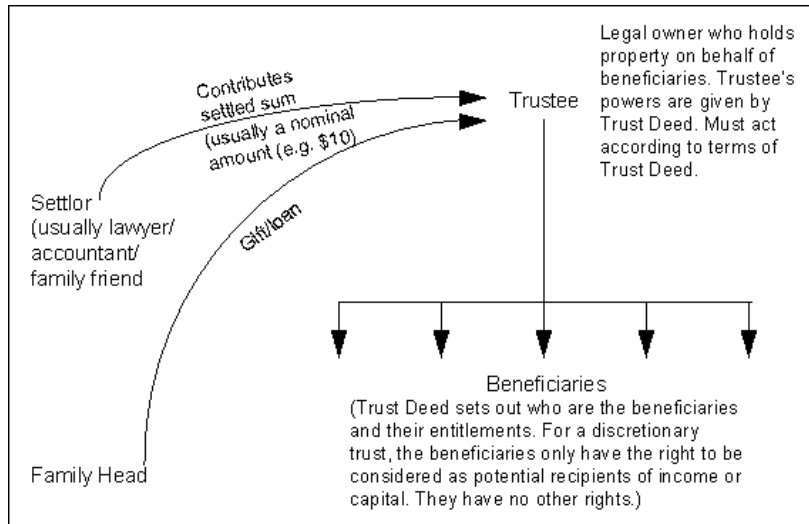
Contributes settled sum (usually a nominal amount (e.g. $10)

Trustee

Legal owner who holds property on behalf of beneficiaries. Trustee's powers are given by Trust Deed. Must act according to terms of Trust Deed.

Settlor (usually lawyer/ accountant/ family friend

Gift/loan

Beneficiaries
(Trust Deed sets out who are the beneficiaries and their entitlements. For a discretionary trust, the beneficiaries only have the right to be considered as potential recipients of income or capital. They have no other rights.)

Family Head